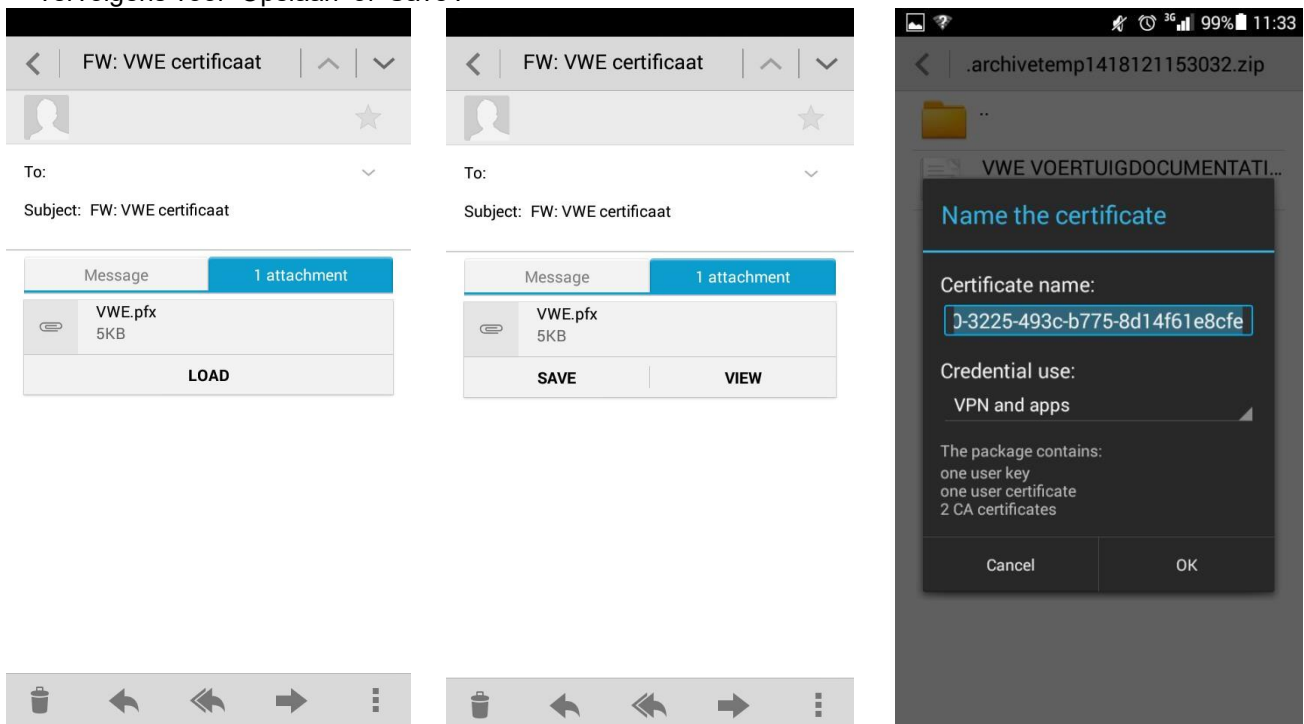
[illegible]

FW: VWE certificaat

To:

Subject: FW: VWE certificaat

Message

1 attachment

VWE.pfx
5KB

LOAD

FW: VWE certificaat

To:

Subject: FW: VWE certificaat

Message

1 attachment

VWE.pfx
5KB

SAVE

VIEW

3G 99% 11:33

.archivetemp1418121153032.zip

..

VWE VOERTUIGDOCUMENTATI...

Name the certificate

Certificate name:

)-3225-493c-b775-8d14f61e8cfe

Credential use:

VPN and apps

The package contains:
one user key
one user certificate
2 CA certificates

Cancel

OK